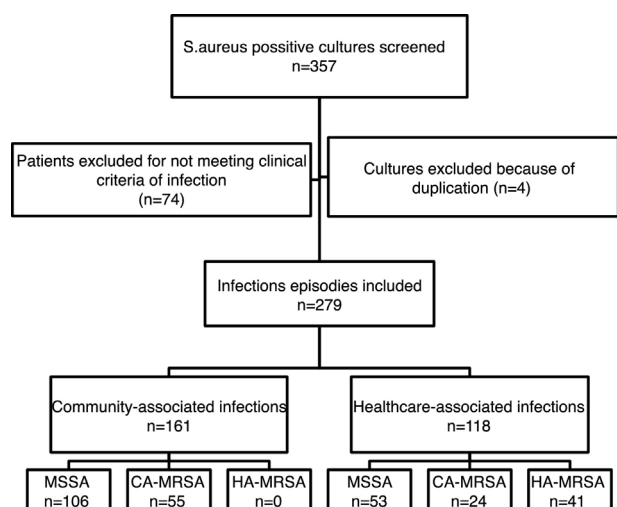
S.aureus possitive cultures screened
n=357

Patients excluded for not meeting clinical criteria of infection
(n=74)

Cultures excluded because of duplication (n=4)

Infections episodies included
n=279

Community-associated infections
n=161

Healthcare-associated infections
n=118

MSSA
n=106

CA-MRSA
n=55

HA-MRSA
n=0

MSSA
n=53

CA-MRSA
n=24

HA-MRSA
n=41